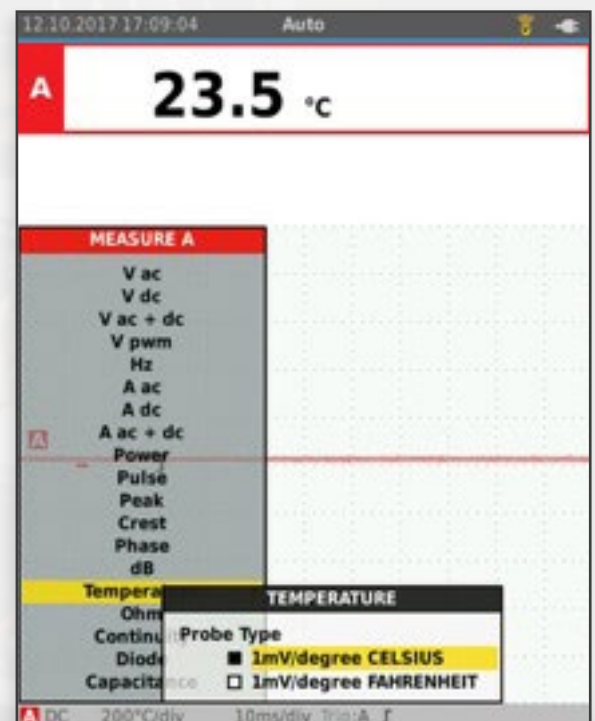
12.10.2017 17:09:04 Auto

A 23.5 °C

MEASURE A

V ac
V dc
V ac + dc
V pwm
Hz
A ac
A dc
A ac + dc
Power
Pulse
Peak
Crest
Phase
dB
Tempera
Ohm
Continu
Diode
Capacita

A

TEMPERATURE

Probe Type
■ 1mV/degree CELSIUS
□ 1mV/degree FAHRENHEIT

A DC 200°C/div 10ms/div Trig:A